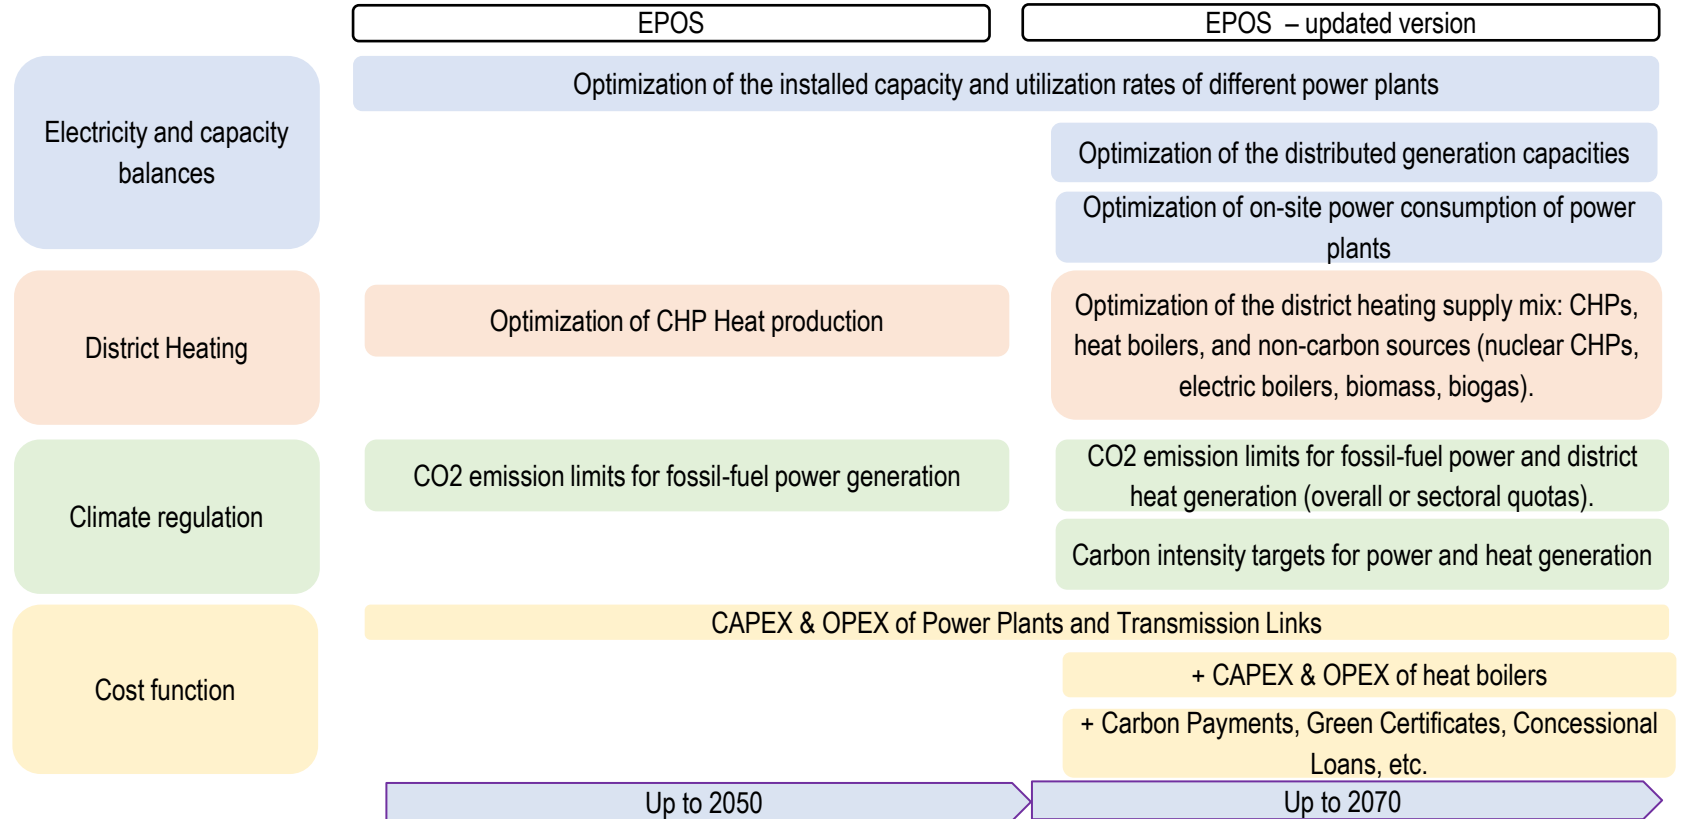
EPOS

EPOS – updated version

Electricity and capacity balances

Optimization of the installed capacity and utilization rates of different power plants

Optimization of the distributed generation capacities

Optimization of on-site power consumption of power plants

District Heating

Optimization of CHP Heat production

Optimization of the district heating supply mix: CHPs, heat boilers, and non-carbon sources (nuclear CHPs, electric boilers, biomass, biogas).

Climate regulation

CO2 emission limits for fossil-fuel power generation

CO2 emission limits for fossil-fuel power and district heat generation (overall or sectoral quotas).

Carbon intensity targets for power and heat generation

Cost function

CAPEX & OPEX of Power Plants and Transmission Links

+ CAPEX & OPEX of heat boilers

+ Carbon Payments, Green Certificates, Concessional Loans, etc.

Up to 2050

Up to 2070